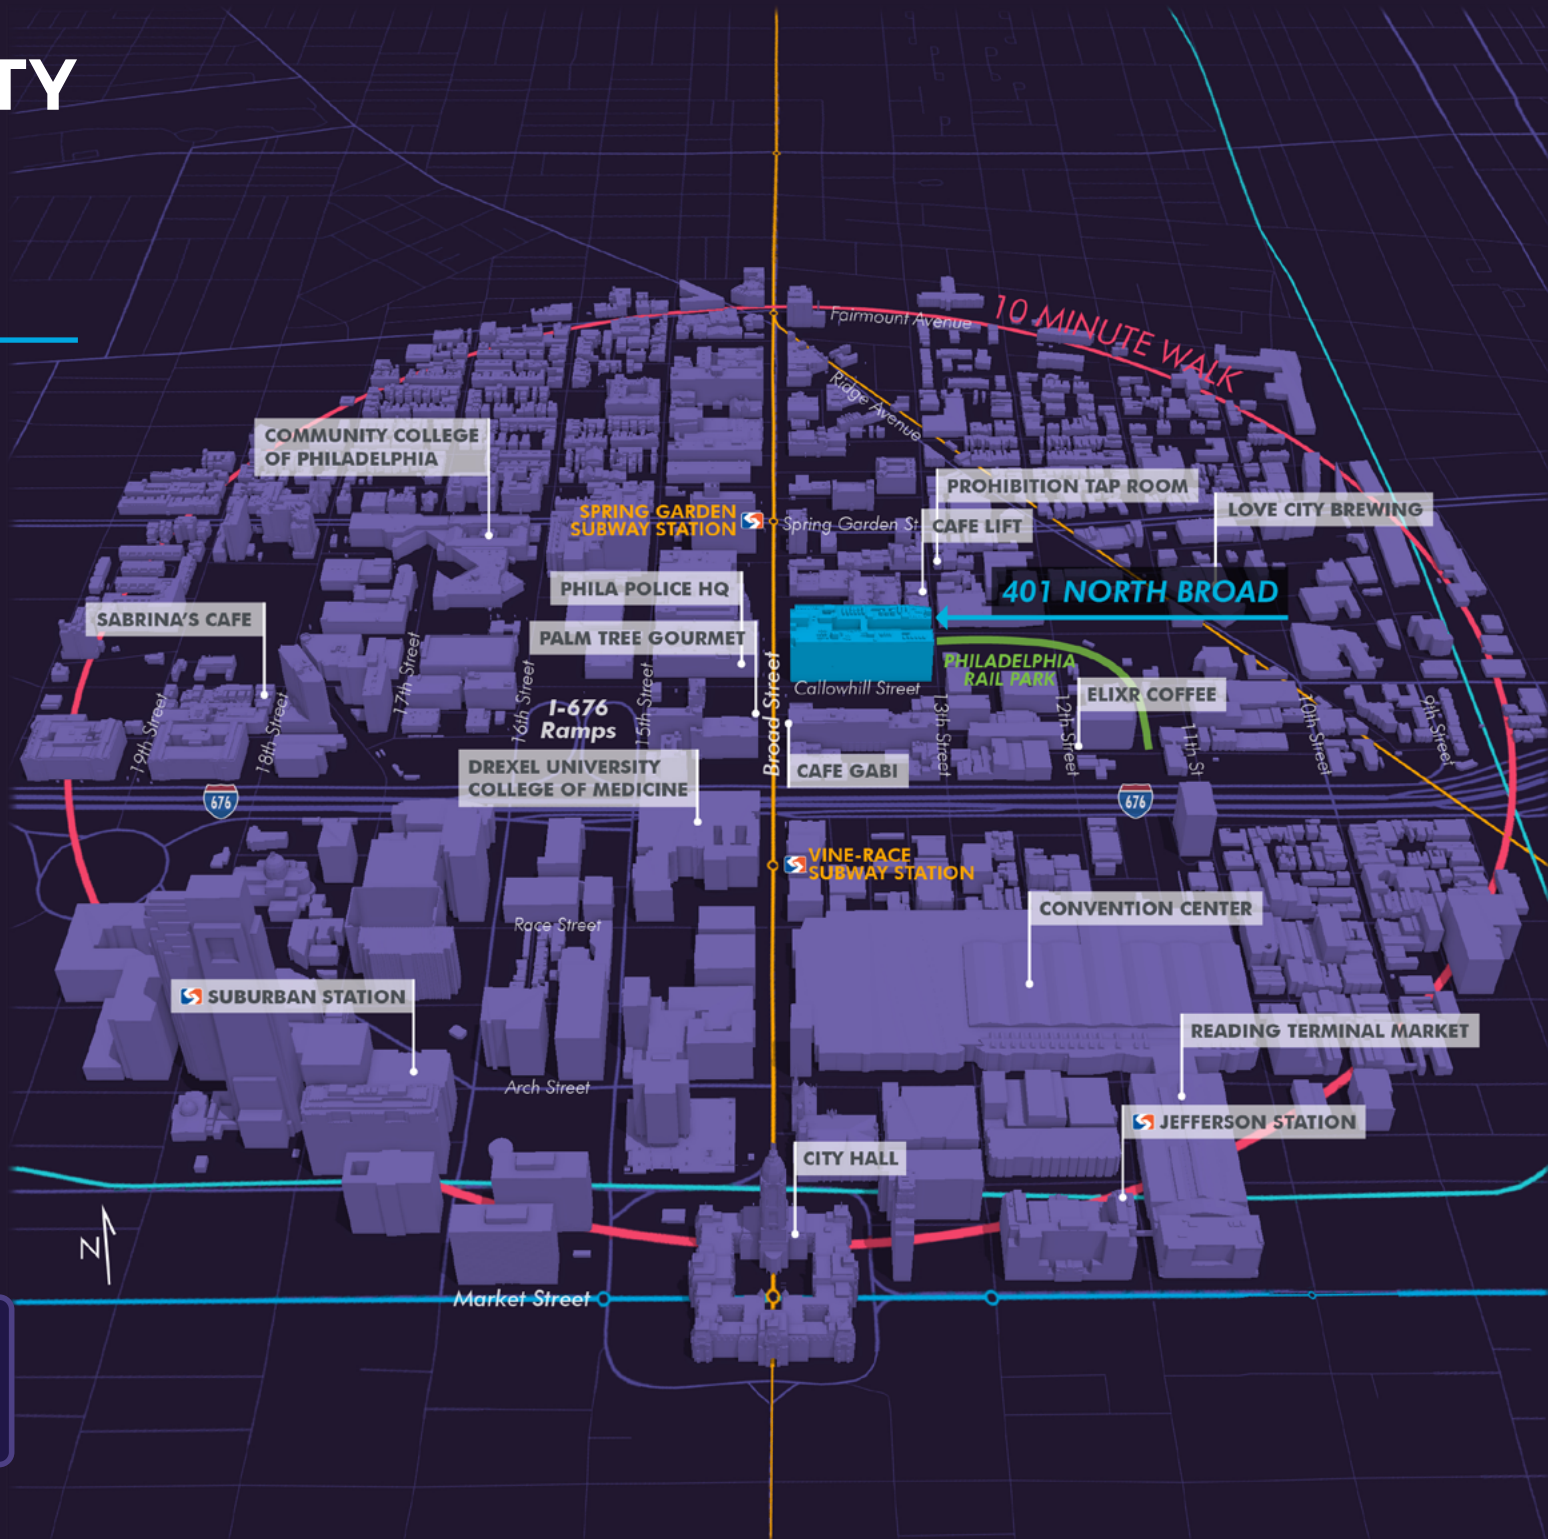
TY

10 MINUTE WALK

Fairmount Avenue

Ridge Avenue

COMMUNITY COLLEGE OF PHILADELPHIA

PROHIBITION TAP ROOM

LOVE CITY BREWING

SPRING GARDEN SUBWAY STATION

Spring Garden St

CAFE LIFT

401 NORTH BROAD

PHILA POLICE HQ

SABRINA'S CAFE

PALM TREE GOURMET

PHILADELPHIA RAIL PARK

Callowhill Street

ELIXR COFFEE

I-676 Ramps

19th Street

18th Street

17th Street

16th Street

15th Street

Broad Street

13th Street

12th Street

11th St

10th Street

9th Street

DREXEL UNIVERSITY COLLEGE OF MEDICINE

CAFE GABI

676

676

VINE-RACE SUBWAY STATION

CONVENTION CENTER

Race Street

SUBURBAN STATION

READING TERMINAL MARKET

Arch Street

JEFFERSON STATION

CITY HALL

N

Market Street